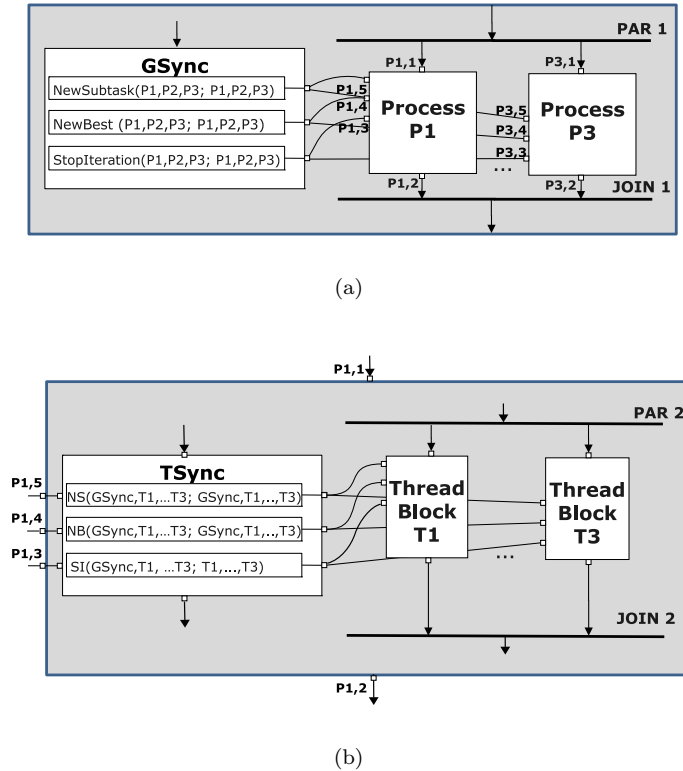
PAR 1

GSync

NewSubtask(P1,P2,P3; P1,P2,P3)

NewBest (P1,P2,P3; P1,P2,P3)

StopIteration(P1,P2,P3; P1,P2,P3)

P1,1

P1,5

P1,4

P1,3

Process P1

P1,2

P3,1

P3,5

P3,4

P3,3

Process P3

...

P3,2

JOIN 1

(a)

P1,1

PAR 2

TSync

P1,5

NS(GSync,T1,...T3; GSync,T1,..,T3)

P1,4

NB(GSync,T1,...T3; GSync,T1,..,T3)

P1,3

SI(GSync,T1, ...T3; T1,...,T3)

Thread Block T1

...

Thread Block T3

JOIN 2

P1,2

(b)